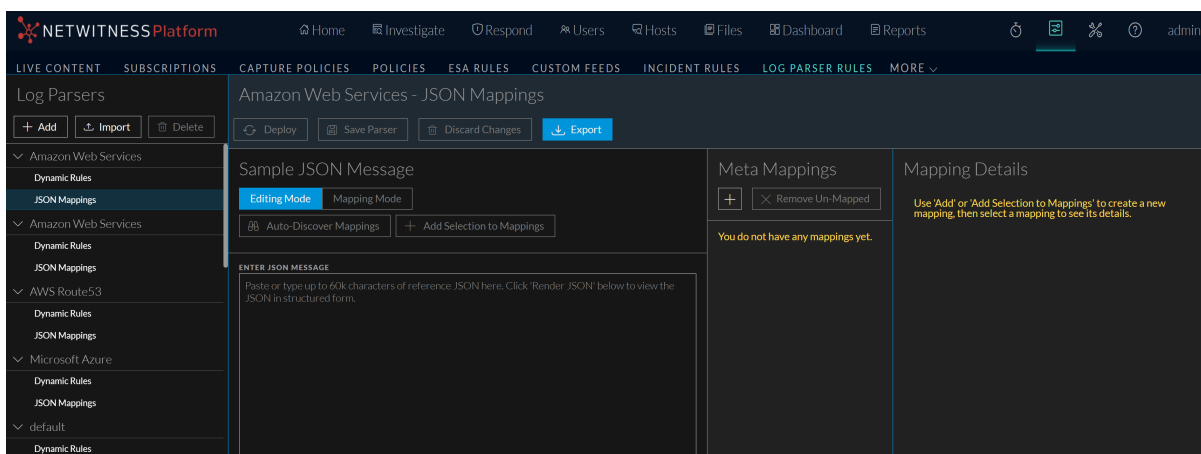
NETWITNESS Platform

Home Investigate Respond Users Hosts Files Dashboard Reports admin

LIVE CONTENT SUBSCRIPTIONS CAPTURE POLICIES POLICIES ESA RULES CUSTOM FEEDS INCIDENT RULES LOG PARSER RULES MORE

Log Parsers

+ Add Import Delete

Amazon Web Services
Dynamic Rules
JSON Mappings
Amazon Web Services
Dynamic Rules
JSON Mappings
AWS Route53
Dynamic Rules
JSON Mappings
Microsoft Azure
Dynamic Rules
JSON Mappings
default
Dynamic Rules

Amazon Web Services - JSON Mappings

Deploy Save Parser Discard Changes Export

Sample JSON Message

Editing Mode Mapping Mode

Auto-Discover Mappings + Add Selection to Mappings

ENTER JSON MESSAGE

Paste or type up to 60k characters of reference JSON here. Click 'Render JSON' below to view the JSON in structured form.

Meta Mappings

+ Remove Un-Mapped

You do not have any mappings yet.

Mapping Details

Use 'Add' or 'Add Selection to Mappings' to create a new mapping, then select a mapping to see its details.